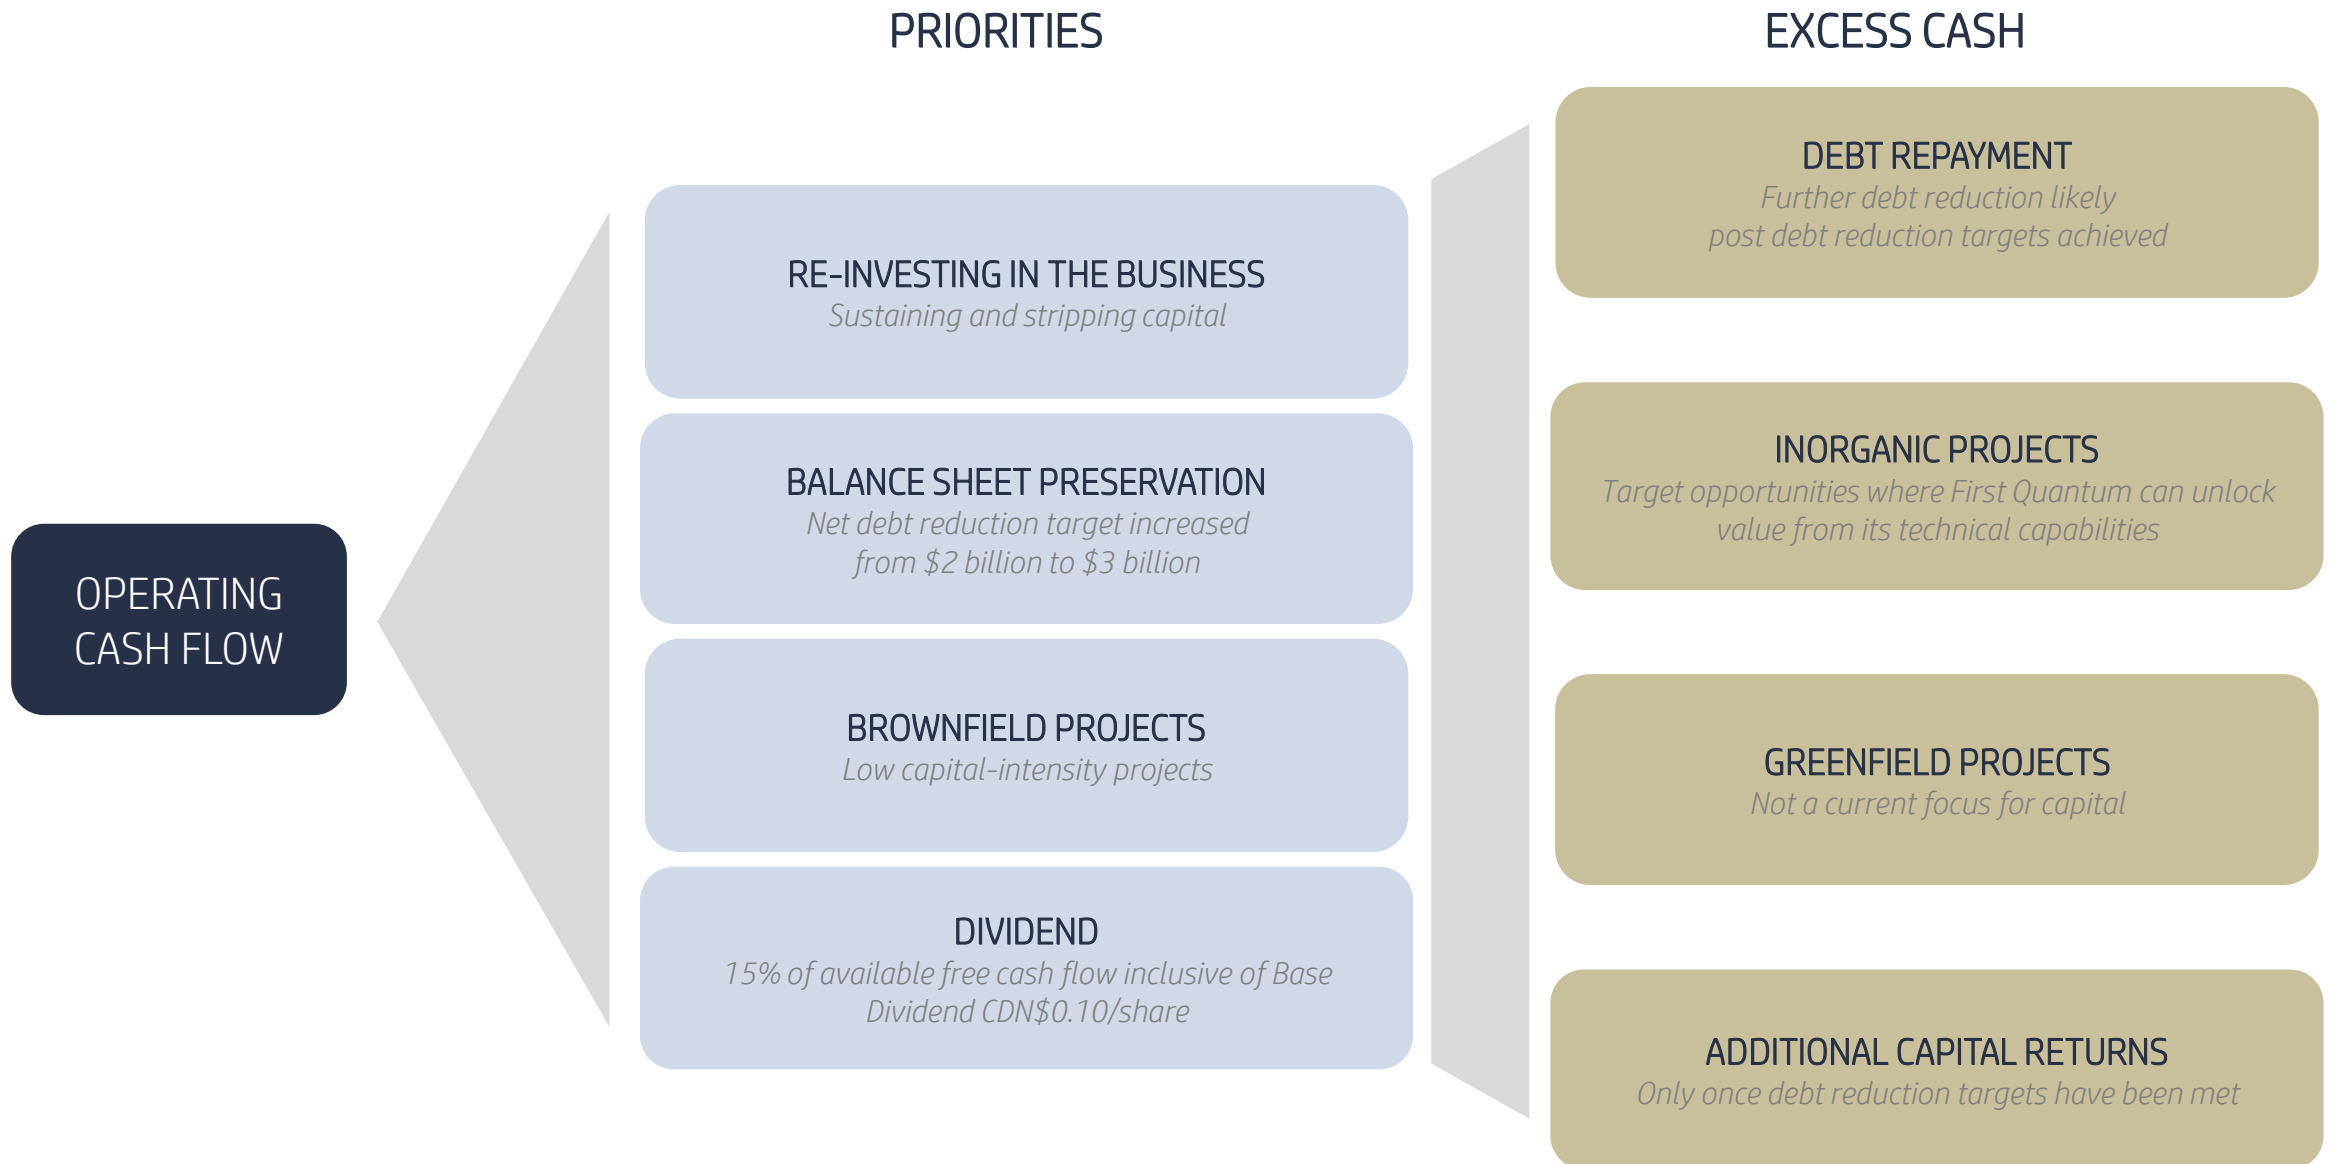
OPERATING CASH FLOW

PRIORITIES

RE-INVESTING IN THE BUSINESS
Sustaining and stripping capital

BALANCE SHEET PRESERVATION
Net debt reduction target increased from $2 billion to $3 billion

BROWNFIELD PROJECTS
Low capital-intensity projects

DIVIDEND
15% of available free cash flow inclusive of Base Dividend CDN$0.10/share

EXCESS CASH

DEBT REPAYMENT
Further debt reduction likely post debt reduction targets achieved

INORGANIC PROJECTS
Target opportunities where First Quantum can unlock value from its technical capabilities

GREENFIELD PROJECTS
Not a current focus for capital

ADDITIONAL CAPITAL RETURNS
Only once debt reduction targets have been met